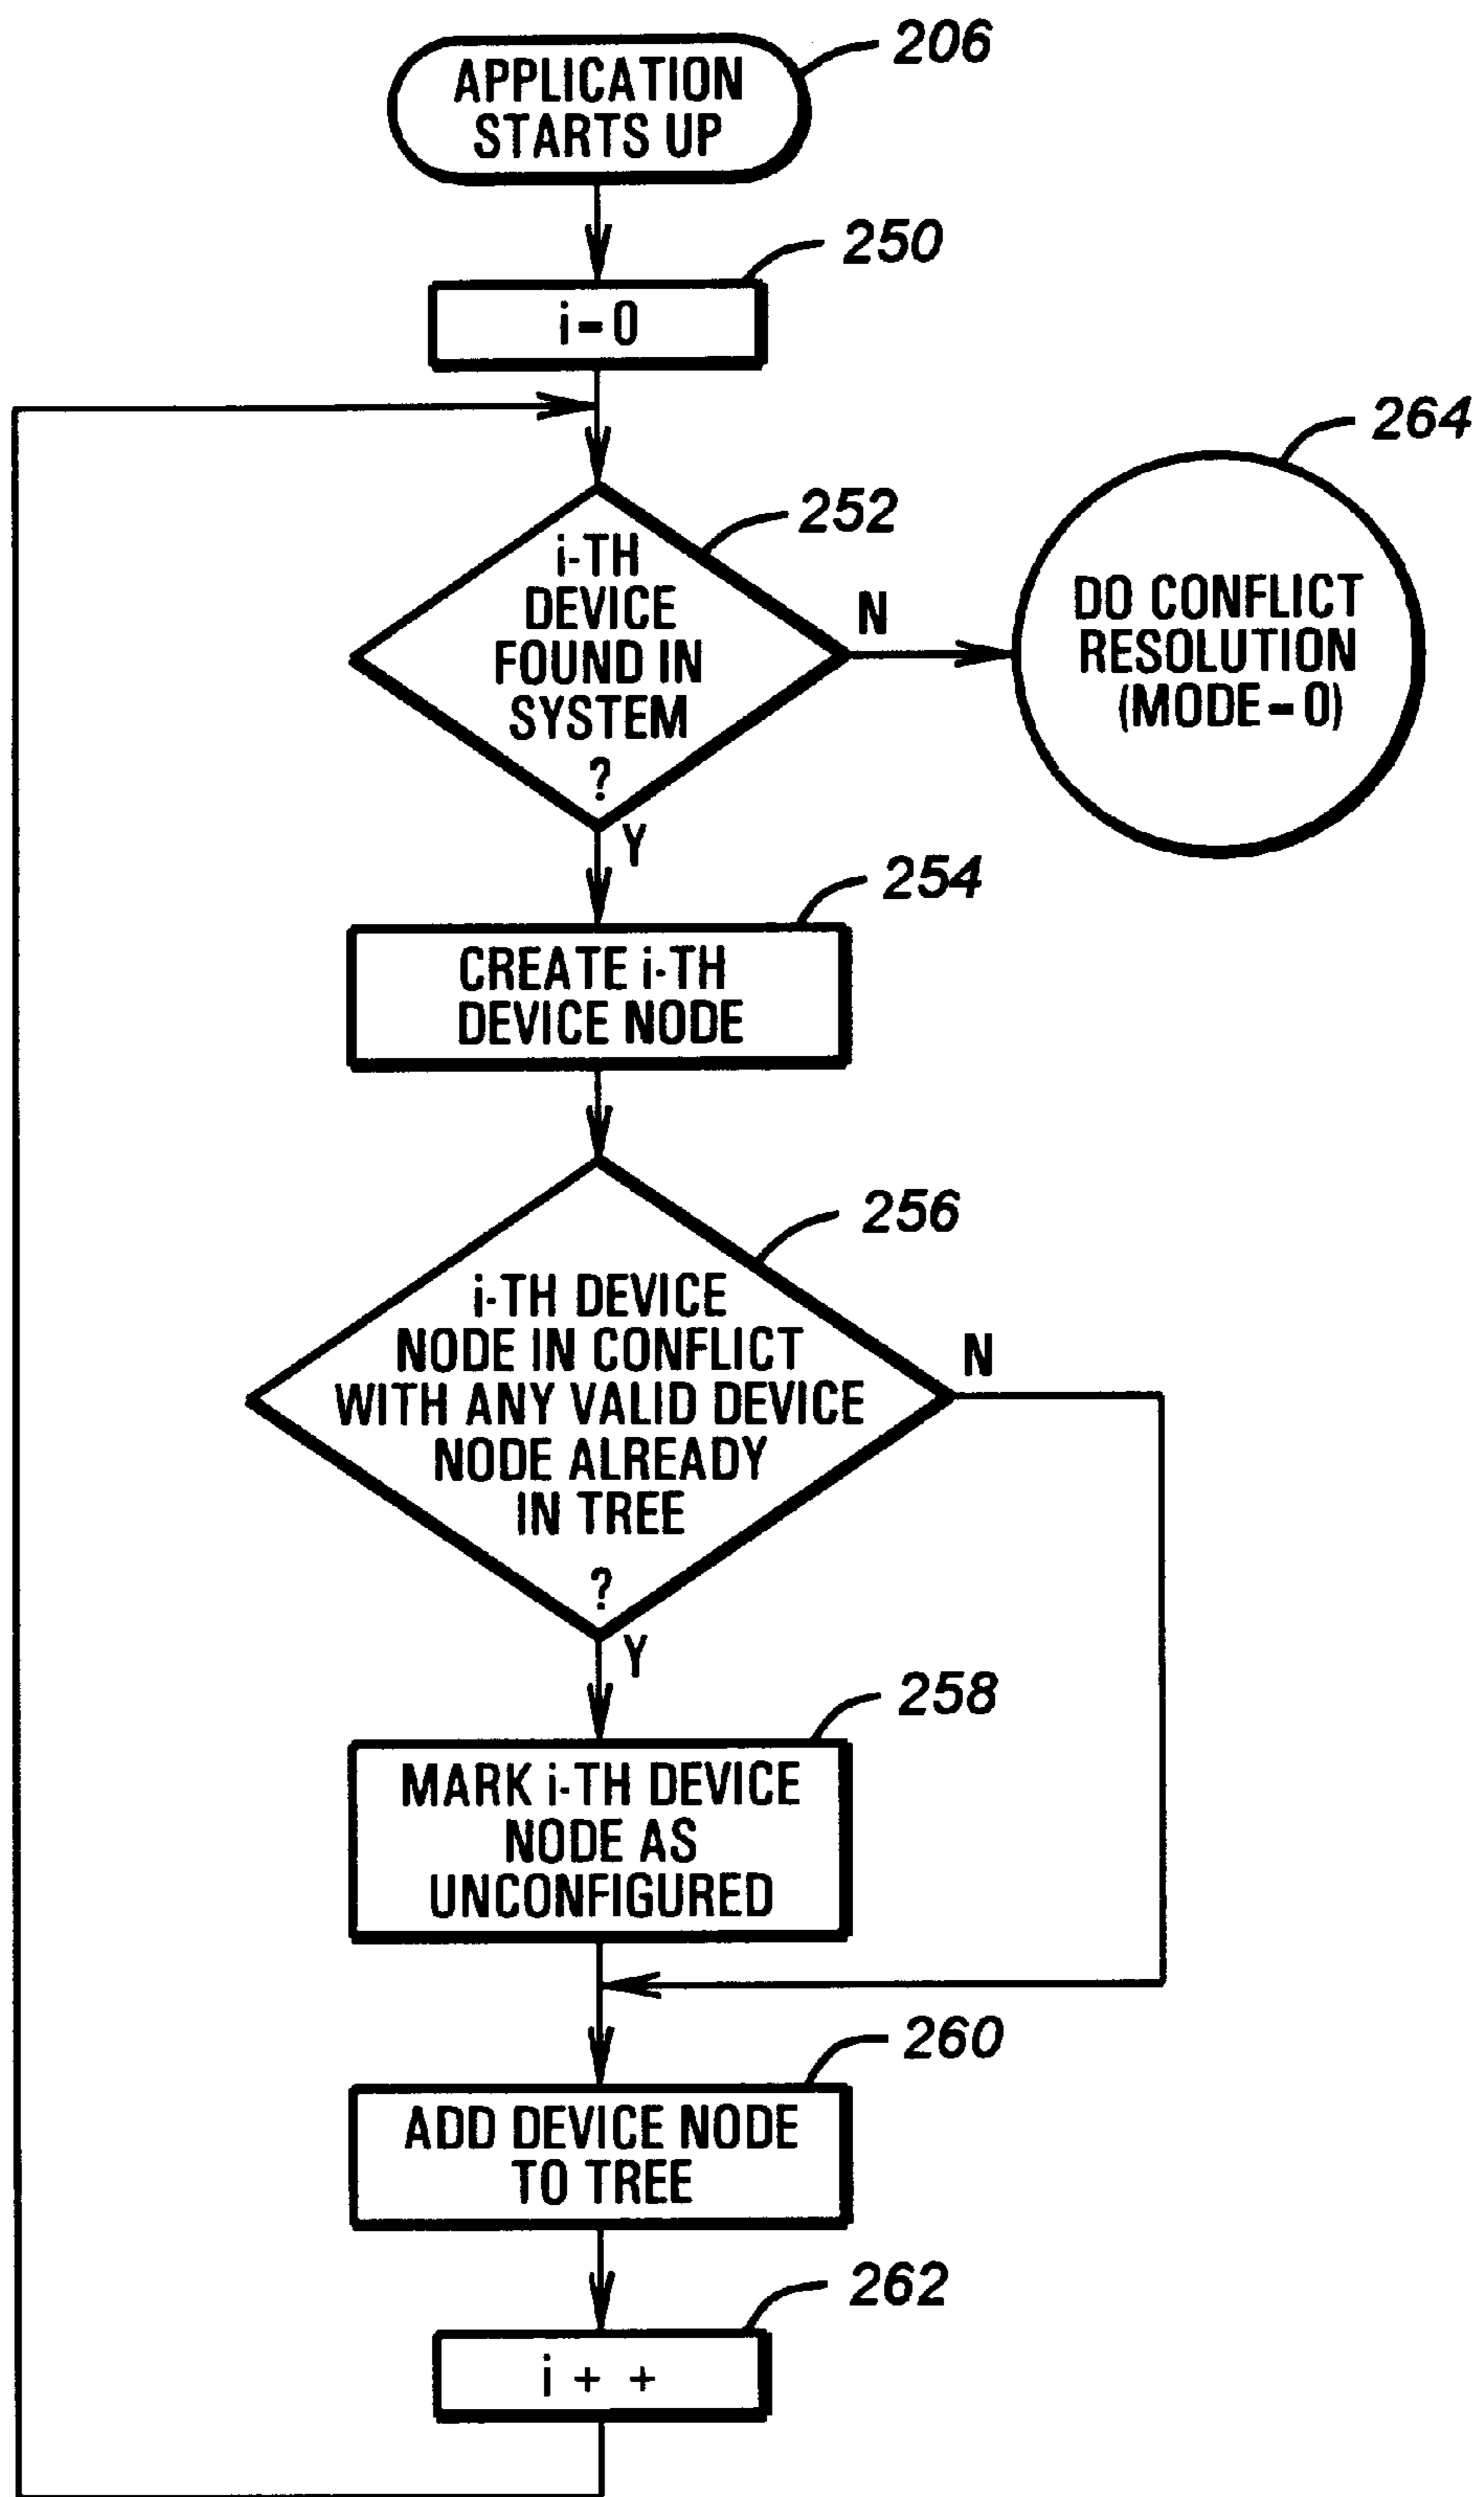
206
APPLICATION STARTS UP

250
i=0

252
i-TH DEVICE FOUND IN SYSTEM ?

N

264
DO CONFLICT RESOLUTION (MODE=0)

Y

254
CREATE i-TH DEVICE NODE

256
i-TH DEVICE NODE IN CONFLICT WITH ANY VALID DEVICE NODE ALREADY IN TREE ?

N

Y

258
MARK i-TH DEVICE NODE AS UNCONFIGURED

260
ADD DEVICE NODE TO TREE

262
i + +